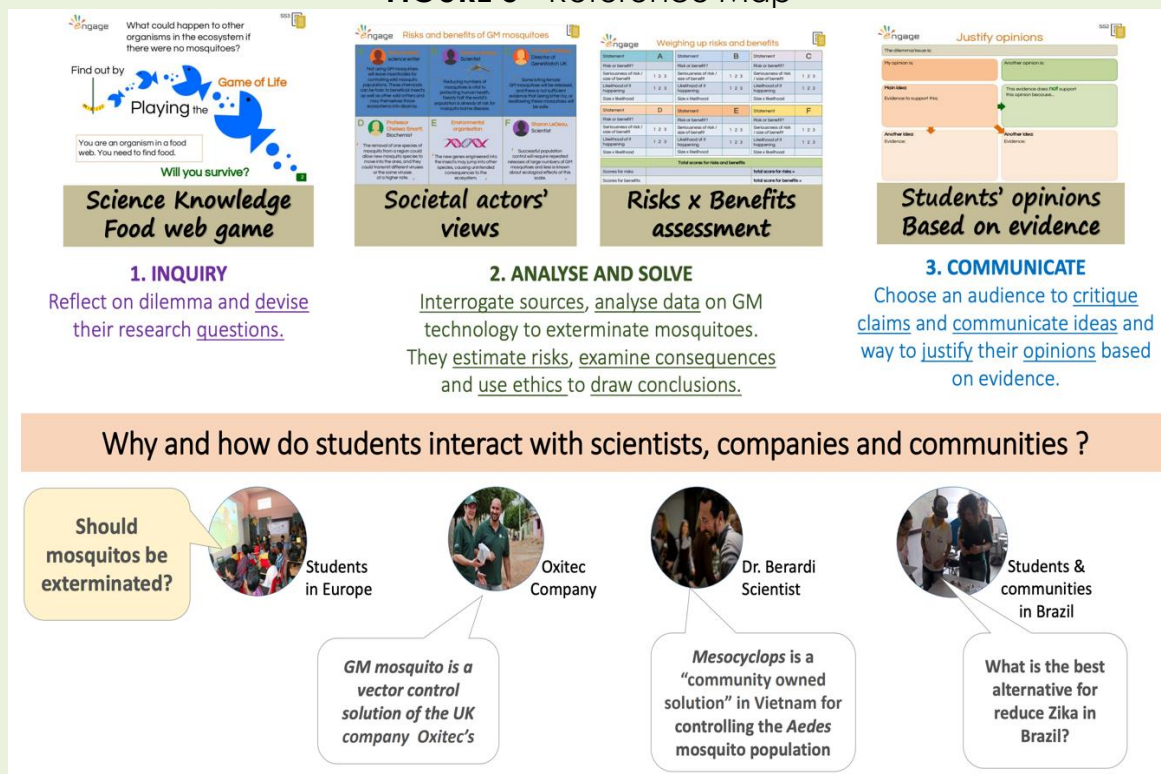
engage

What could happen to other organisms in the ecosystem if there were no mosquitoes?

Find out by Playing the Game of Life

You are an organism in a food web. You need to find food.

Will you survive?

Science Knowledge Food web game

engage Risks and benefits of GM mosquitoes

Societal actors' views

engage Weighing up risks and benefits

| Statement | A | Statement | B | Statement | C |
|---|---|---|---|---|---|
| Risk or benefit? | | Risk or benefit? | | Risk or benefit? | |
| Seriousness of risk / size of benefit | 1 2 3 | Seriousness of risk / size of benefit | 1 2 3 | Seriousness of risk / size of benefit | 1 2 3 |
| Likelihood of it happening | 1 2 3 | Likelihood of it happening | 1 2 3 | Likelihood of it happening | 1 2 3 |
| Size x likelihood | | Size x likelihood | | Size x likelihood | |
| Statement | D | Statement | E | Statement | F |

Risks x Benefits assessment

engage Justify opinions

The dilemma/issue is:

My opinion is:

Another opinion is:

Main idea:
Evidence to support this:

This evidence does not support this opinion because...

Another idea:
Evidence:

Another idea:
Evidence:

Students' opinions Based on evidence

1. INQUIRY
Reflect on dilemma and devise their research questions.

2. ANALYSE AND SOLVE
Interrogate sources, analyse data on GM technology to exterminate mosquitoes. They estimate risks, examine consequences and use ethics to draw conclusions.

3. COMMUNICATE
Choose an audience to critique claims and communicate ideas and way to justify their opinions based on evidence.

Why and how do students interact with scientists, companies and communities ?

Should mosquitos be exterminated?

Students in Europe

Oxitec Company

Dr. Berardi Scientist

Students & communities in Brazil

GM mosquito is a vector control solution of the UK company Oxitec's

Mesocyclops is a "community owned solution" in Vietnam for controlling the Aedes mosquito population

What is the best alternative for reduce Zika in Brazil?